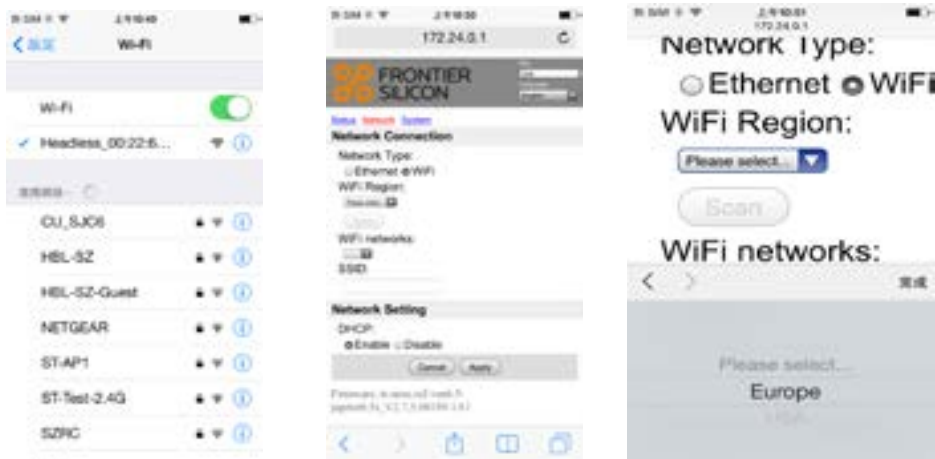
Wi-Fi

Wi-Fi

✓ Headless_00:22:6...

CU_SJC6

HBL-SZ

HBL-SZ-Guest

NETGEAR

ST-AP1

ST-Test-2.4G

SZRC

172.24.0.1

FRONTIER SILICON

Status Network System

Network Connection

Network Type:

Ethernet WiFi

WiFi Region:

WiFi networks:

SSID:

Network Setting

DHCP:

Enable Disable

Cancel Apply

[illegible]

172.24.0.1

Network Type:

Ethernet WiFi

WiFi Region:

Please select...

Scan

WiFi networks:

完成

Please select...

Europe

USA